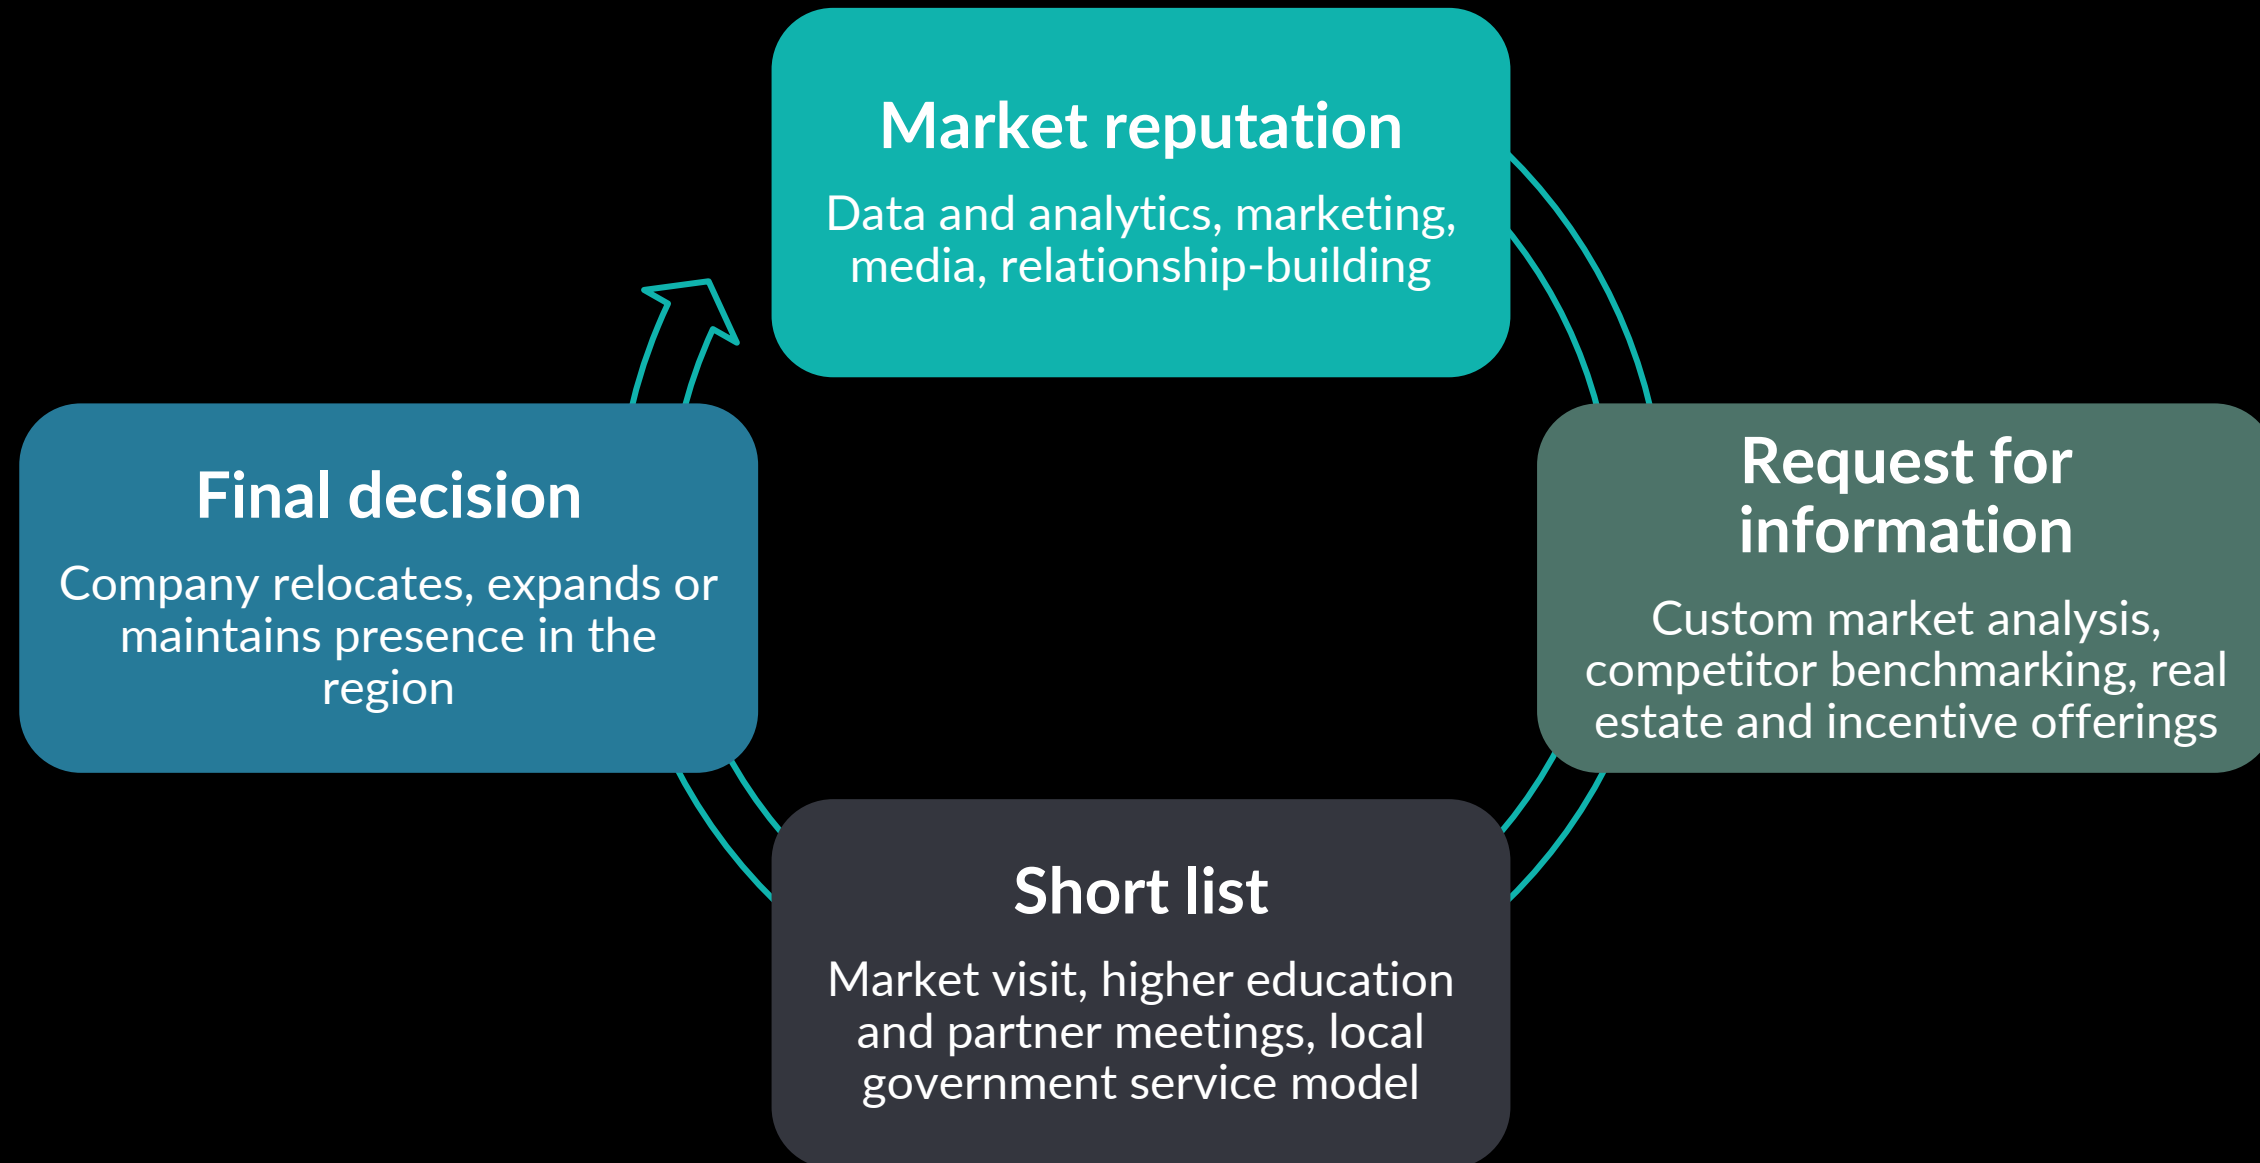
Market reputation

Data and analytics, marketing, media, relationship-building

Request for information

Custom market analysis, competitor benchmarking, real estate and incentive offerings

Short list

Market visit, higher education and partner meetings, local government service model

Final decision

Company relocates, expands or maintains presence in the region